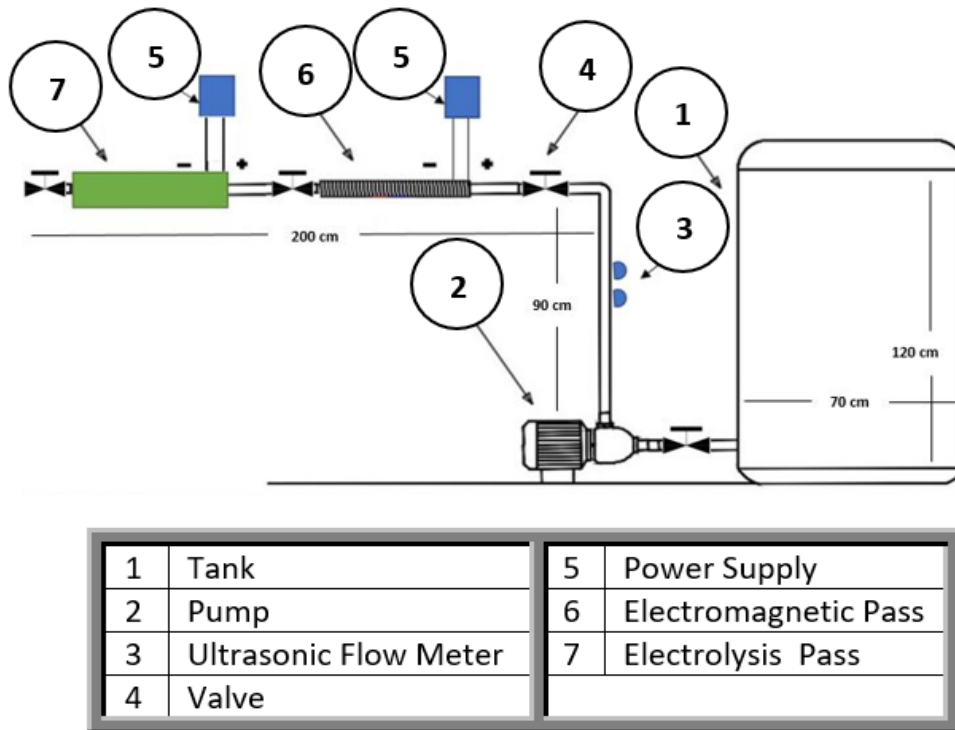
7
5
6
5
4
1
3
2
– +
– +
200 cm
90 cm
120 cm
70 cm

| 1 | Tank |
|---|---|
| 2 | Pump |
| 3 | Ultrasonic Flow Meter |
| 4 | Valve |

| 5 | Power Supply |
|---|---|
| 6 | Electromagnetic Pass |
| 7 | Electrolysis Pass |